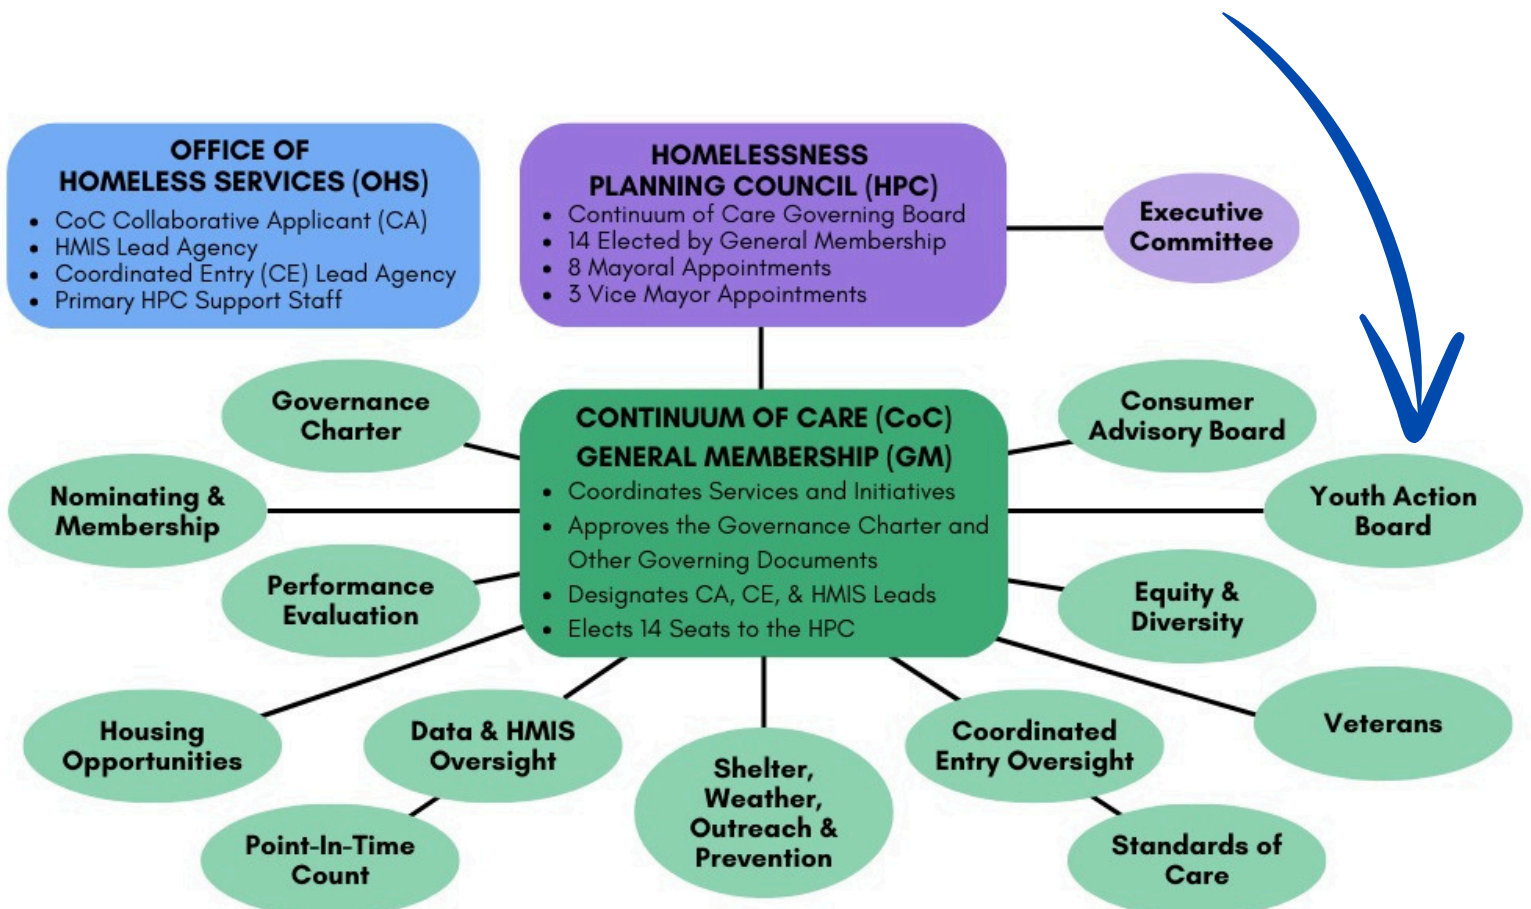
OFFICE OF HOMELESS SERVICES (OHS)

- CoC Collaborative Applicant (CA)
- HMIS Lead Agency
- Coordinated Entry (CE) Lead Agency
- Primary HPC Support Staff

HOMELESSNESS PLANNING COUNCIL (HPC)

- Continuum of Care Governing Board
- 14 Elected by General Membership
- 8 Mayoral Appointments
- 3 Vice Mayor Appointments

Executive Committee

CONTINUUM OF CARE (CoC) GENERAL MEMBERSHIP (GM)

- Coordinates Services and Initiatives
- Approves the Governance Charter and Other Governing Documents
- Designates CA, CE, & HMIS Leads
- Elects 14 Seats to the HPC

Governance Charter

Nominating & Membership

Performance Evaluation

Housing Opportunities

Data & HMIS Oversight

Point-In-Time Count

Shelter, Weather, Outreach & Prevention

Coordinated Entry Oversight

Standards of Care

Veterans

Equity & Diversity

Youth Action Board

Consumer Advisory Board